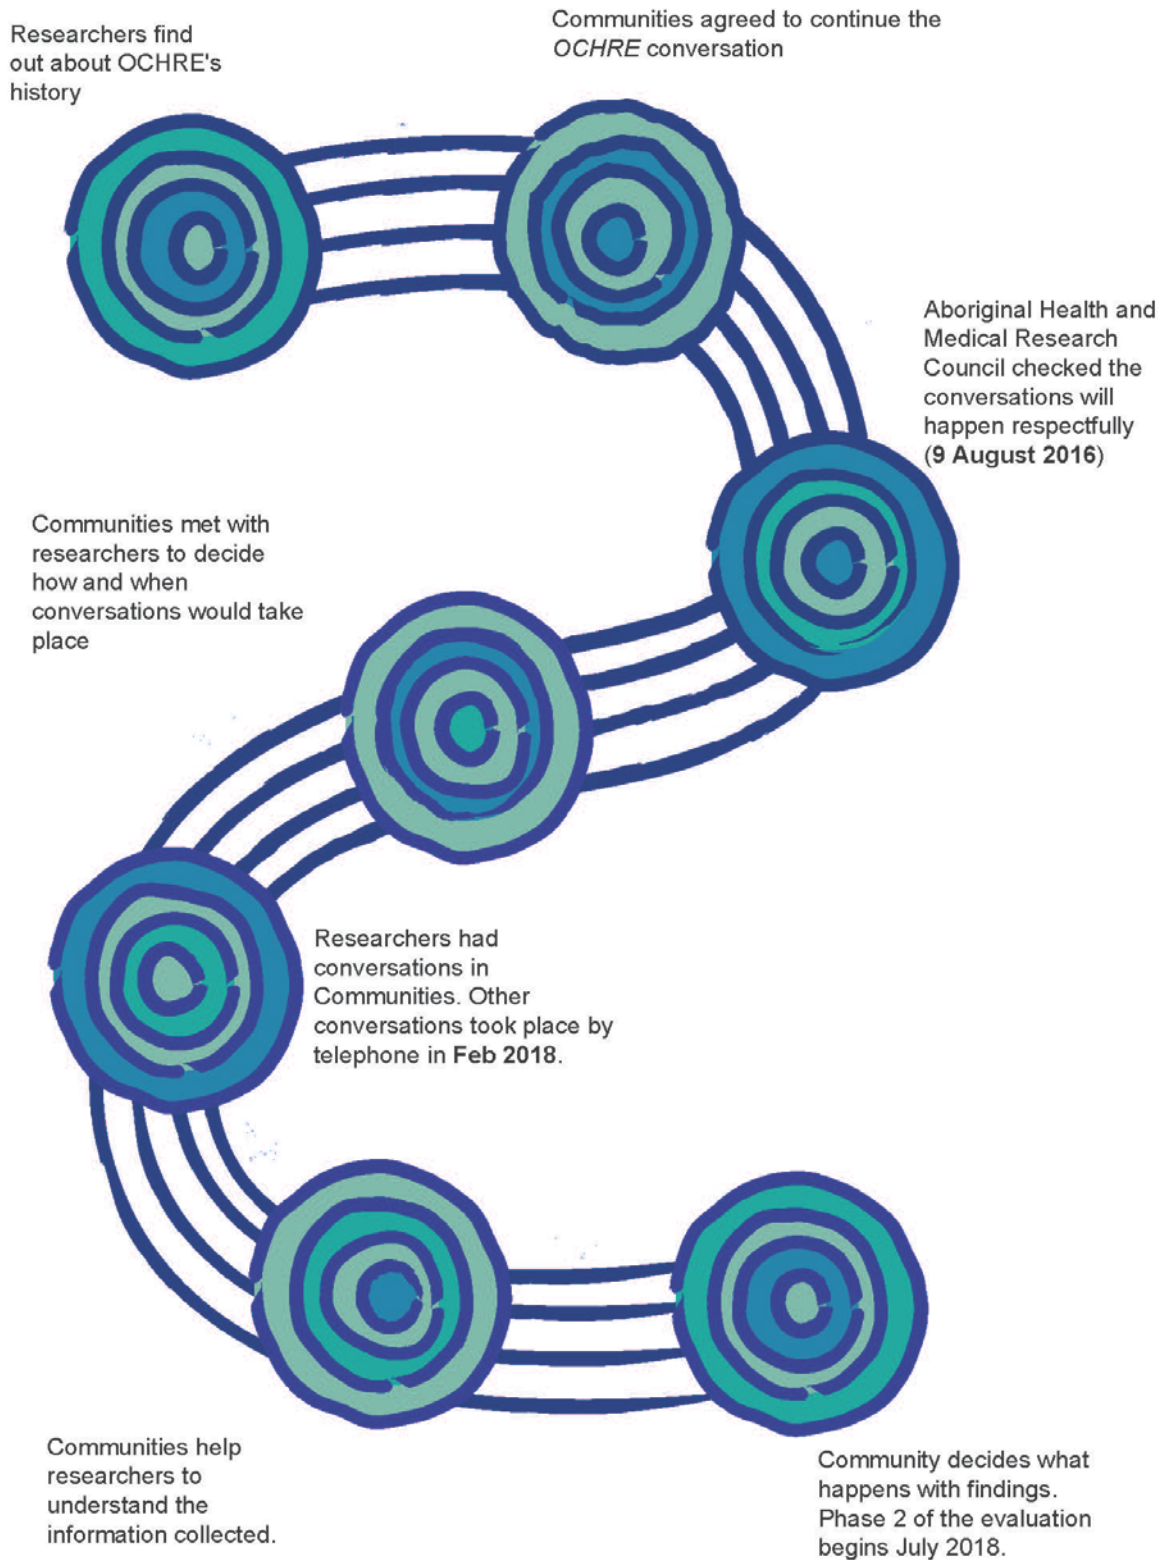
Researchers find out about OCHRE's history

Communities agreed to continue the OCHRE conversation

Aboriginal Health and Medical Research Council checked the conversations will happen respectfully (9 August 2016)

Communities met with researchers to decide how and when conversations would take place

Researchers had conversations in Communities. Other conversations took place by telephone in Feb 2018.

Communities help researchers to understand the information collected.

Community decides what happens with findings. Phase 2 of the evaluation begins July 2018.